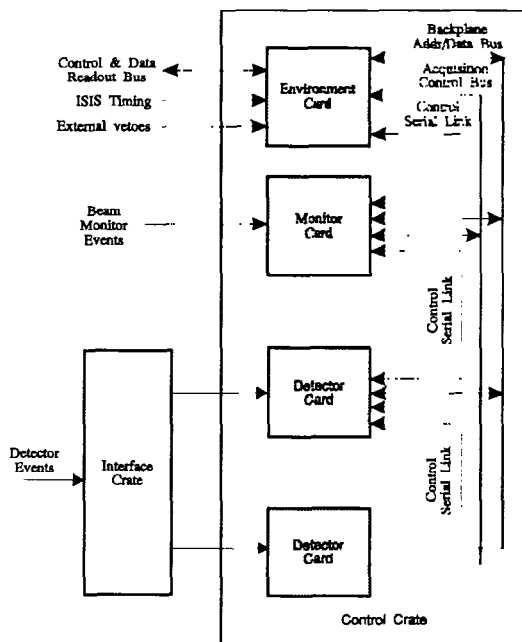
Backplane Addr/Data Bus

Acquisition Control Bus

Control & Data Readout Bus

ISIS Timing

External vetoes

Environment Card

Control Serial Link

Beam Monitor Events

Monitor Card

Control Serial Link

Detector Events

Interface Crate

Detector Card

Control Serial Link

Detector Card

Control Crate